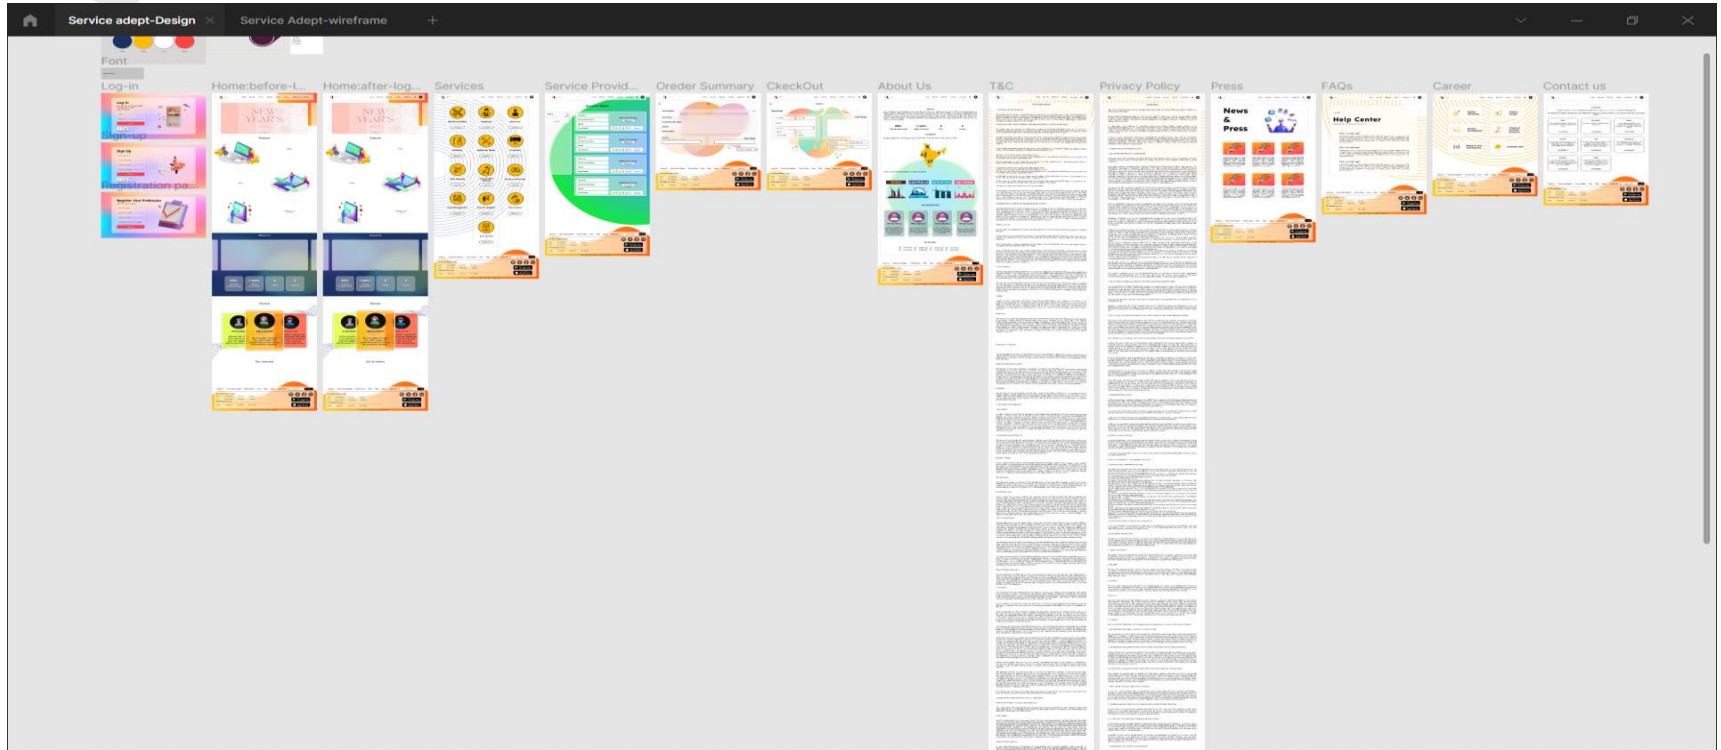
Service adept-Design

Service Adept-wireframe

+

Font

Log-in

Sign-up

Registration pa...

Home:before-l...

Home:after-log...

Services

Service Provid...

Oreder Summary

CkeckOut

About Us

T&C

Privacy Policy

Press

FAQs

Career

Contact us

NEW YEAR'S

News & Press

Help Center